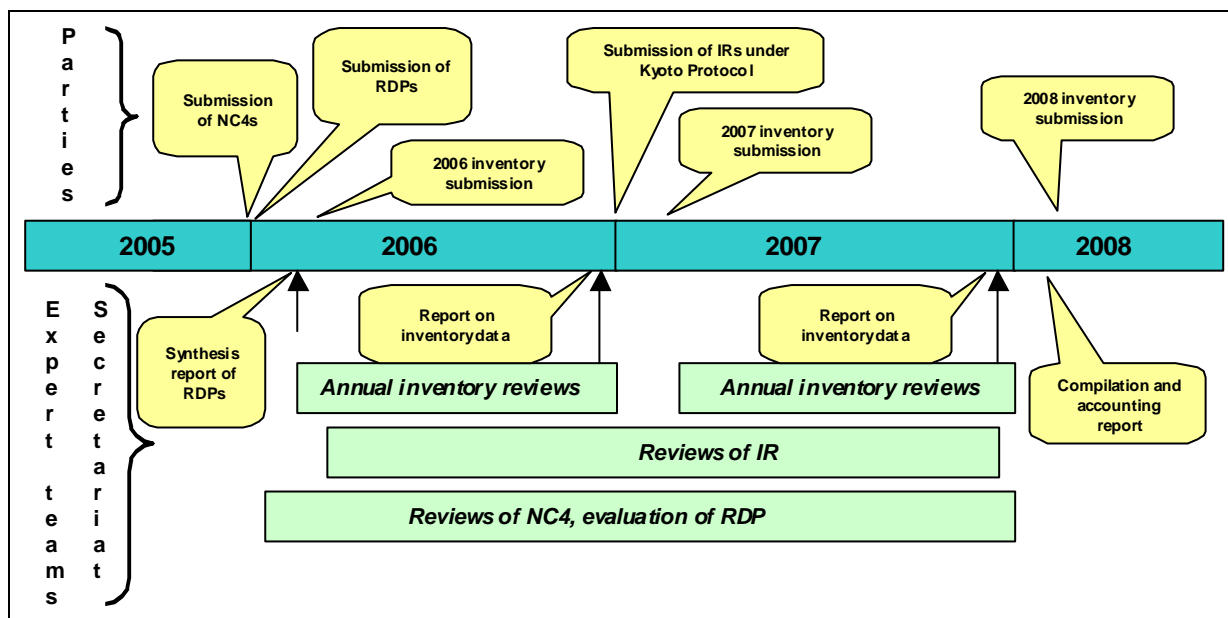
Parties

Submission of NC4s

Submission of RDPs

2006 inventory submission

Submission of IRs under Kyoto Protocol

2007 inventory submission

2008 inventory submission

2005

2006

2007

2008

Expert teams

Secretariat

Synthesis report of RDPs

Report on inventorydata

Report on inventorydata

Compilation and accounting report

Annual inventory reviews

Annual inventory reviews

Reviews of IR

Reviews of NC4, evaluation of RDP